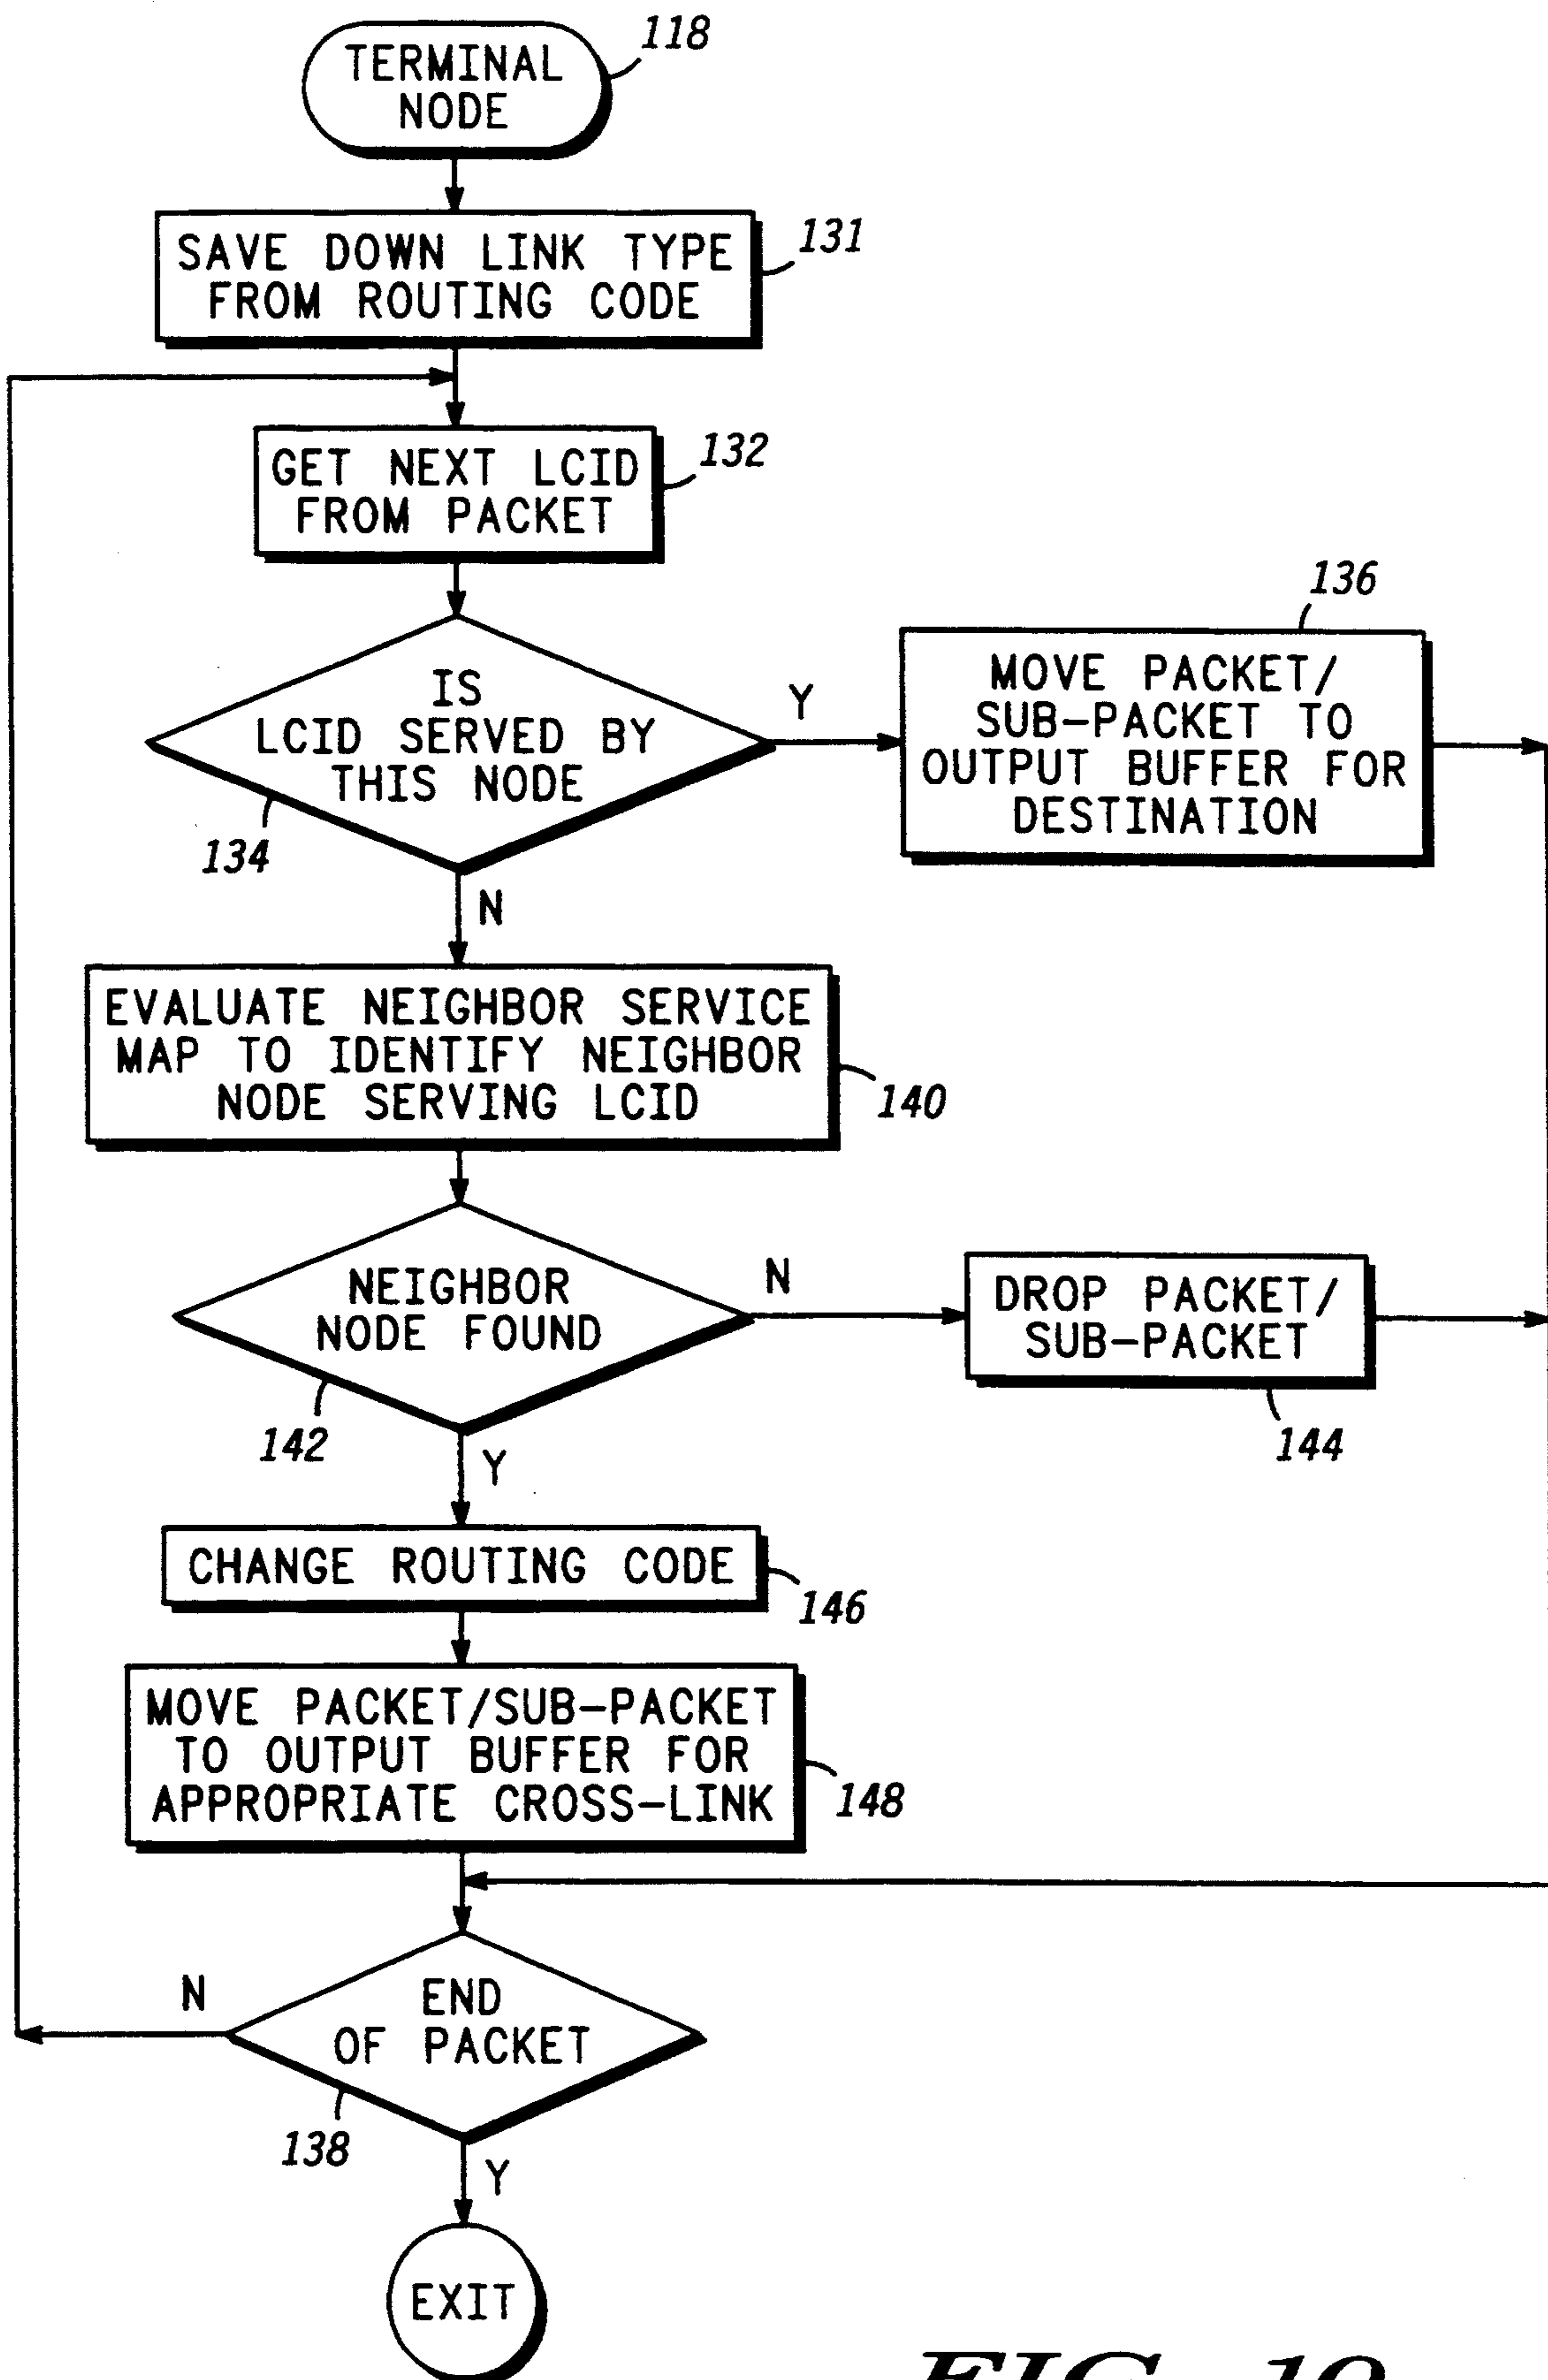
TERMINAL NODE

118

SAVE DOWN LINK TYPE FROM ROUTING CODE

131

GET NEXT LCID FROM PACKET

132

IS LCID SERVED BY THIS NODE

134

Y

MOVE PACKET/ SUB-PACKET TO OUTPUT BUFFER FOR DESTINATION

136

N

EVALUATE NEIGHBOR SERVICE MAP TO IDENTIFY NEIGHBOR NODE SERVING LCID

140

NEIGHBOR NODE FOUND

142

N

DROP PACKET/ SUB-PACKET

144

Y

CHANGE ROUTING CODE

146

MOVE PACKET/SUB-PACKET TO OUTPUT BUFFER FOR APPROPRIATE CROSS-LINK

148

N

END OF PACKET

138

Y

EXIT

FIG. 10